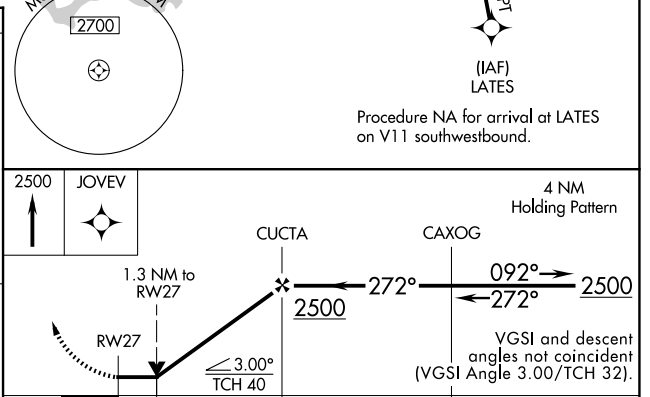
2700

(IAF)
LATES

Procedure NA for arrival at LATES on V11 southwestbound.

2500 | JOVEV

4 NM
Holding Pattern

CUCTA

CAXOG

1.3 NM to RW27

272°

092°

2500

272°

2500

RW27

$\angle 3.00°$
TCH 40

VGSI and descent angles not coincident (VGSI Angle 3.00/TCH 32).